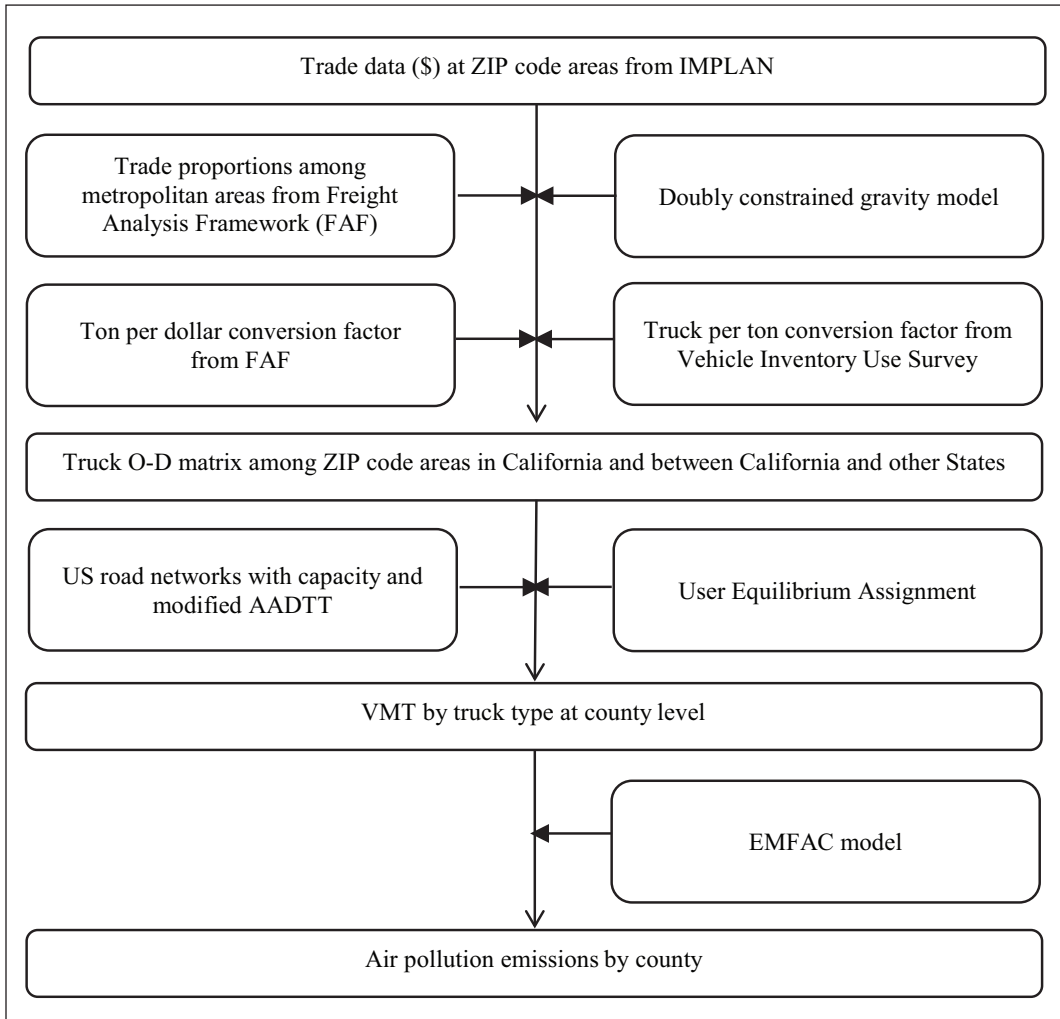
Trade data (\$) at ZIP code areas from IMPLAN

Trade proportions among metropolitan areas from Freight Analysis Framework (FAF)

Doubly constrained gravity model

Ton per dollar conversion factor from FAF

Truck per ton conversion factor from Vehicle Inventory Use Survey

Truck O-D matrix among ZIP code areas in California and between California and other States

US road networks with capacity and modified AADTT

User Equilibrium Assignment

VMT by truck type at county level

EMFAC model

Air pollution emissions by county